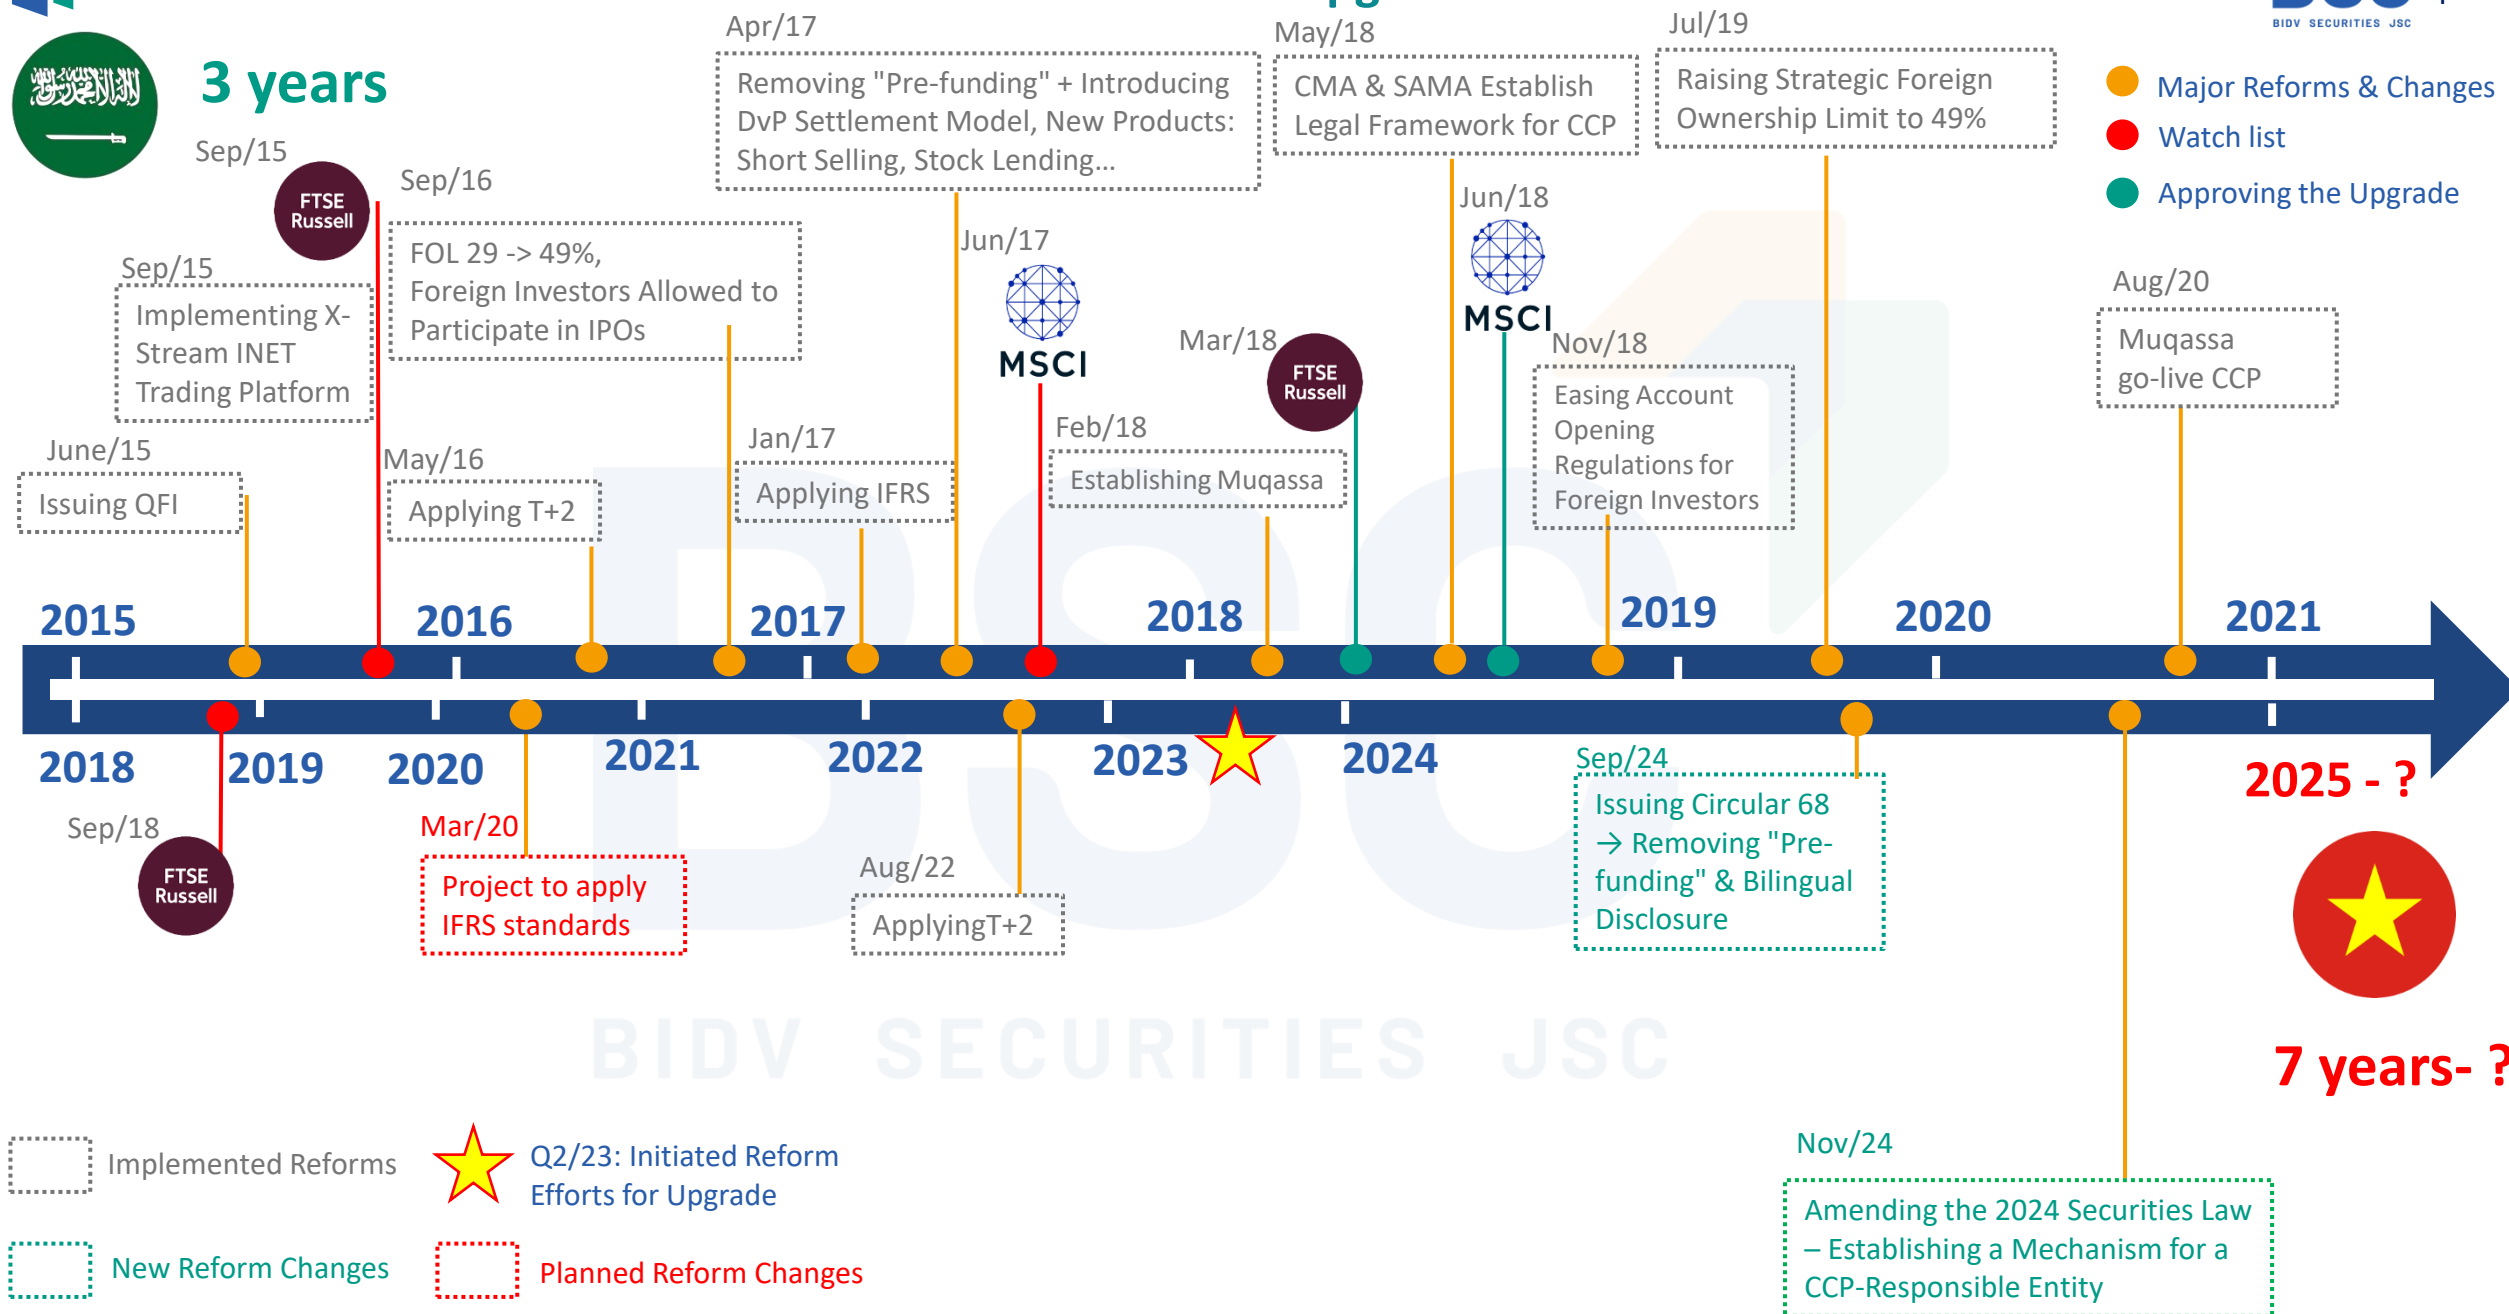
BIDV SECURITIES JSC

3 years

Major Reforms & Changes
Watch list
Approving the Upgrade

Sep/15
FTSE Russell

Sep/15
Implementing X-Stream INET Trading Platform

June/15
Issuing QFI

Sep/16
FOL 29 -> 49%, Foreign Investors Allowed to Participate in IPOs

May/16
Applying T+2

Apr/17
Removing "Pre-funding" + Introducing DvP Settlement Model, New Products: Short Selling, Stock Lending...

Jan/17
Applying IFRS

Jun/17
MSCI

Mar/18
FTSE Russell

Feb/18
Establishing Muqassa

May/18
CMA & SAMA Establish Legal Framework for CCP

Jun/18
MSCI

Nov/18
Easing Account Opening Regulations for Foreign Investors

Jul/19
Raising Strategic Foreign Ownership Limit to 49%

Aug/20
Muqassa go-live CCP

2015 2016 2017 2018 2019 2020 2021

2018 2019 2020 2021 2022 2023 2024

2025 - ?

Sep/18
FTSE Russell

Mar/20
Project to apply IFRS standards

Aug/22
ApplyingT+2

Sep/24
Issuing Circular 68 → Removing "Pre-funding" & Bilingual Disclosure

7 years- ?

Nov/24
Amending the 2024 Securities Law – Establishing a Mechanism for a CCP-Responsible Entity

BIDV SECURITIES JSC

Implemented Reforms
Q2/23: Initiated Reform Efforts for Upgrade
New Reform Changes
Planned Reform Changes